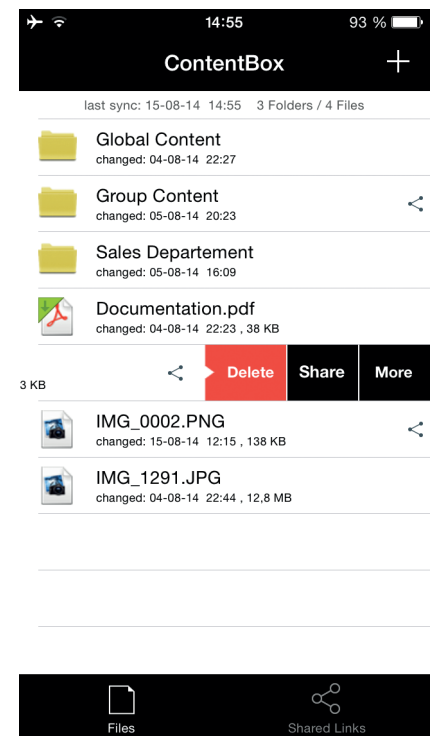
14:55

93 %

ContentBox

+

last sync: 15-08-14 14:55 3 Folders / 4 Files

Global Content
changed: 04-08-14 22:27

Group Content
changed: 05-08-14 20:23

Sales Departement
changed: 05-08-14 16:09

Documentation.pdf
changed: 04-08-14 22:23 , 38 KB

3 KB

Delete

Share

More

IMG_0002.PNG
changed: 15-08-14 12:15 , 138 KB

IMG_1291.JPG
changed: 04-08-14 22:44 , 12,8 MB

Files

Shared Links